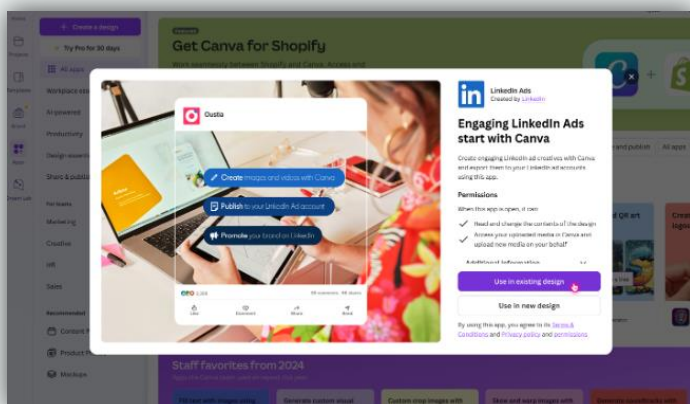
+ Create a design

Try Pro for 30 days

All apps

Workplace

AI powered

Productivity

Design essentials

Share & publish

Marketing

Creative

HR

Sales

Recommended

Content P

Product P

Mockups

Get Canva for Shopify

Staff favorites from 2024

Ousta

Create images and videos with Canva

Publish to your LinkedIn Ad account

Promote your brand on LinkedIn

Like

Comment

Share

Send

LinkedIn Ads

Created by LinkedIn

Engaging LinkedIn Ads start with Canva

Create engaging LinkedIn ad creatives with Canva and export them to your LinkedIn ad accounts using this app.

Permissions

When this app is open, it can:

Read and change the contents of the design

Access your uploaded media in Canva and upload new media on your behalf

Additional information

Use in existing design

Use in new design

By using this app, you agree to its Terms & Conditions and Privacy policy and permissions.

All apps